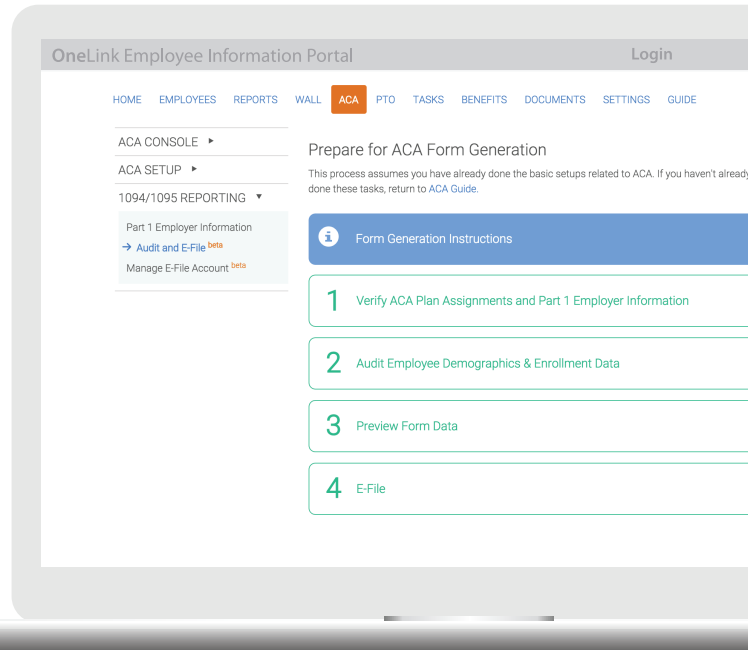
OneLink Employee Information Portal

Login

HOME EMPLOYEES REPORTS WALL ACA PTO TASKS BENEFITS DOCUMENTS SETTINGS GUIDE

ACA CONSOLE ▸
ACA SETUP ▸
1094/1095 REPORTING ▾

Part 1 Employer Information
→ Audit and E-File beta
Manage E-File Account beta

Prepare for ACA Form Generation

This process assumes you have already done the basic setups related to ACA. If you haven't already done these tasks, return to ACA Guide.

Form Generation Instructions

1 Verify ACA Plan Assignments and Part 1 Employer Information

2 Audit Employee Demographics & Enrollment Data

3 Preview Form Data

4 E-File